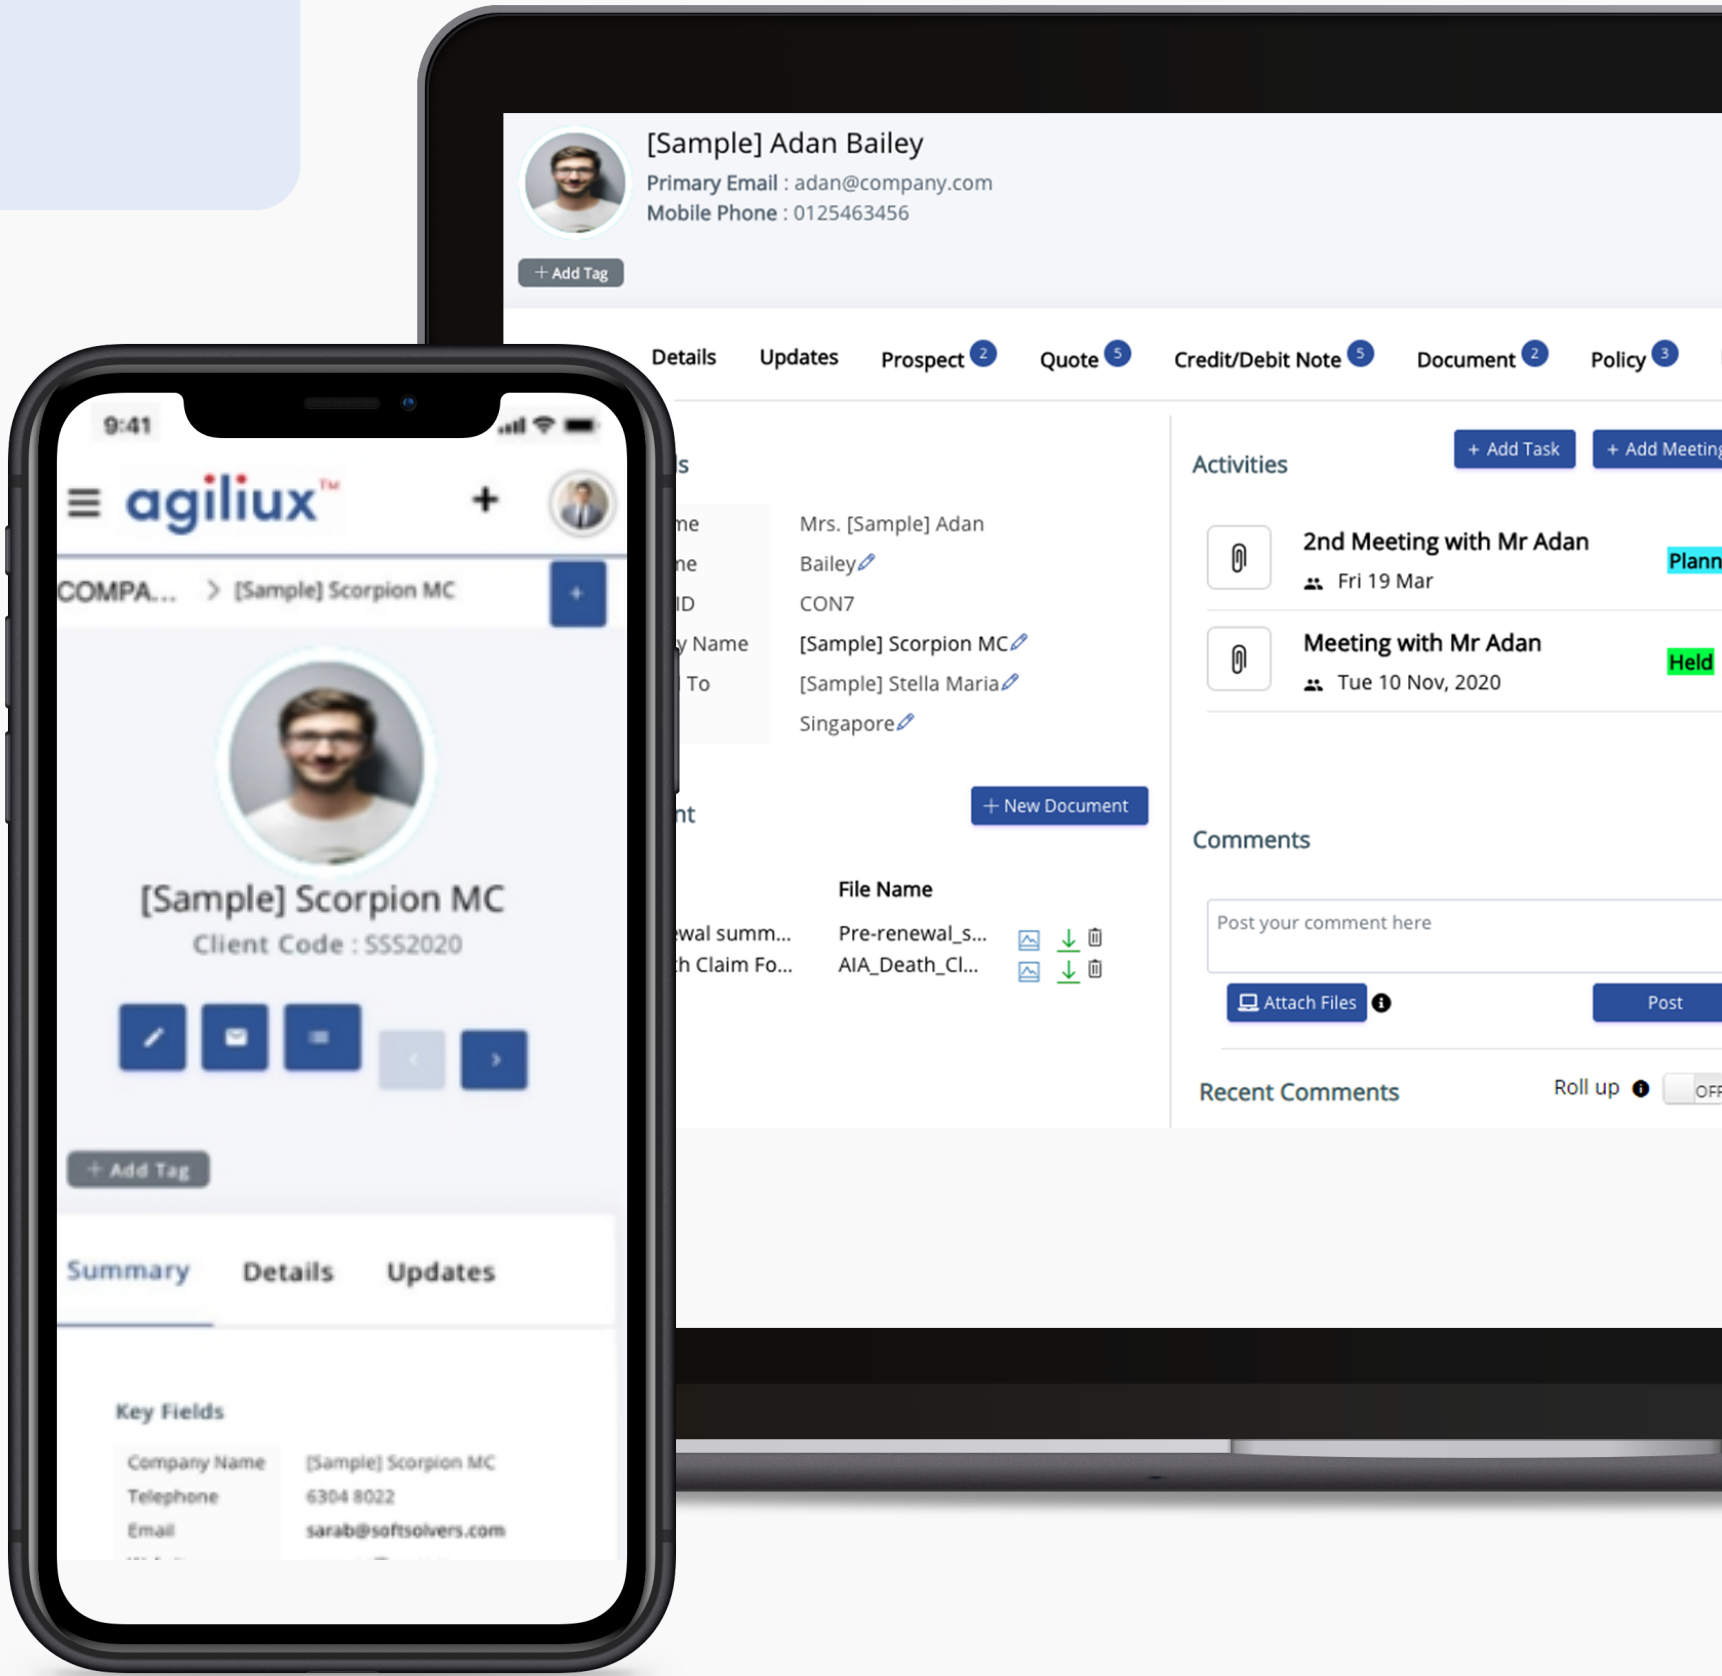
[Sample] Adan Bailey
Primary Email : adan@company.com
Mobile Phone : 0125463456

+ Add Tag

Details Updates Prospect 2 Quote 5 Credit/Debit Note 5 Document 2 Policy 3

s

me Mrs. [Sample] Adan
me Bailey
ID CON7
y Name [Sample] Scorpion MC
To [Sample] Stella Maria
Singapore

nt + New Document

File Name
wal summ... Pre-renewal_s...
h Claim Fo... AIA_Death_Cl...

Activities + Add Task + Add Meeting

2nd Meeting with Mr Adan
Fri 19 Mar
Plann

Meeting with Mr Adan
Tue 10 Nov, 2020
Held

Comments

Post your comment here

Attach Files Post

Recent Comments Roll up OFF

9:41

agiliux™ +

COMPA... > [Sample] Scorpion MC +

[Sample] Scorpion MC
Client Code : SSS2020

+ Add Tag

Summary Details Updates

Key Fields

| Company Name | [Sample] Scorpion MC |
|---|---|
| Telephone | 6304 8022 |
| Email | sarab@softsolvers.com |